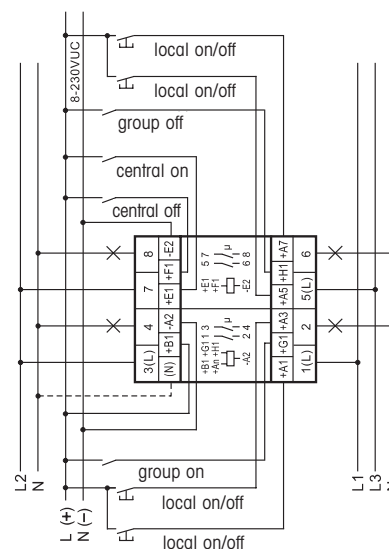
8-230VUC
local on/off
local on/off
group off
central on
central off
8
-E2
+F1
7
+E1
4
-A2
+B1
3(L)
(N)
+E1 5 7
+F1
-E2 6 8
μ
+B1 +G1 1 3
+An +H1
-A2 2 4
μ
+A7
6
+H1
+A5
5(L)
+A3
2
+G1
+A1
1(L)
L2
N
L (+)
N (−)
group on
local on/off
local on/off
L1
L3